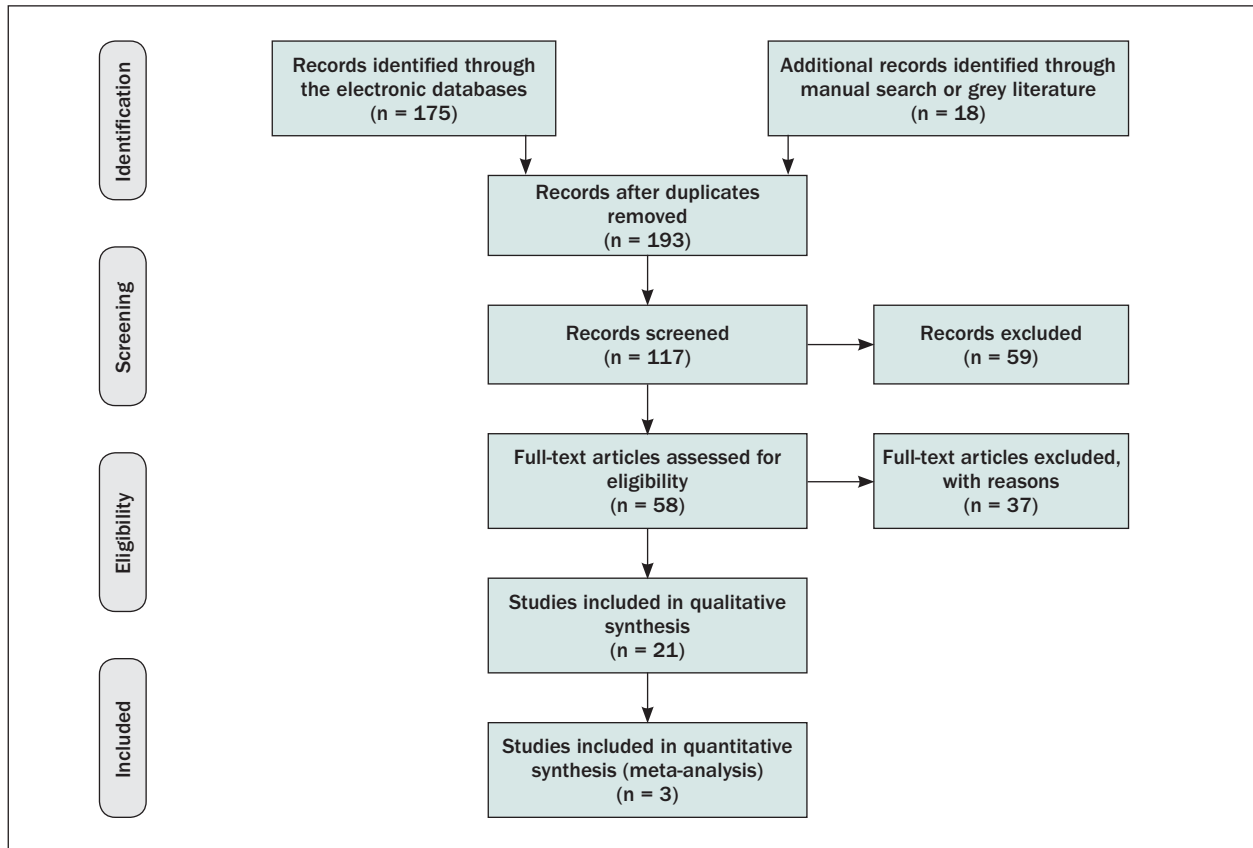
Identification

Records identified through the electronic databases (n = 175)

Additional records identified through manual search or grey literature (n = 18)

Records after duplicates removed (n = 193)

Screening

Records screened (n = 117)

Records excluded (n = 59)

Eligibility

Full-text articles assessed for eligibility (n = 58)

Full-text articles excluded, with reasons (n = 37)

Studies included in qualitative synthesis (n = 21)

Included

Studies included in quantitative synthesis (meta-analysis) (n = 3)